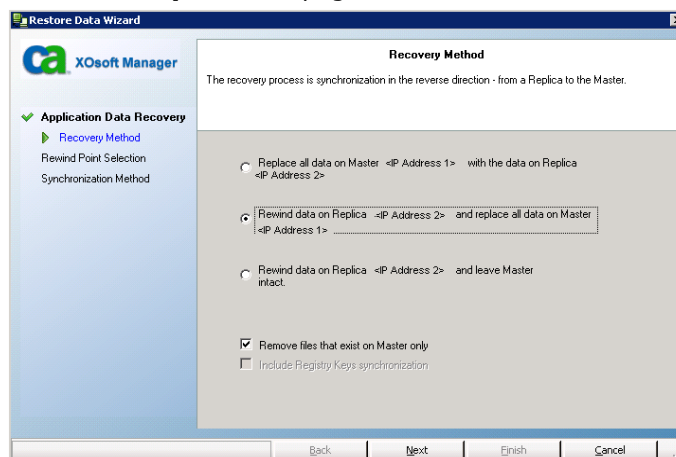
Restore Data Wizard

XOsoft Manager

Recovery Method

The recovery process is synchronization in the reverse direction - from a Replica to the Master.

Application Data Recovery
Recovery Method
Rewind Point Selection
Synchronization Method

Replace all data on Master <IP Address 1> with the data on Replica <IP Address 2>

Rewind data on Replica <IP Address 2> and replace all data on Master <IP Address 1>

Rewind data on Replica <IP Address 2> and leave Master intact.

Remove files that exist on Master only

Include Registry Keys synchronization

Back | Next | Finish | Cancel